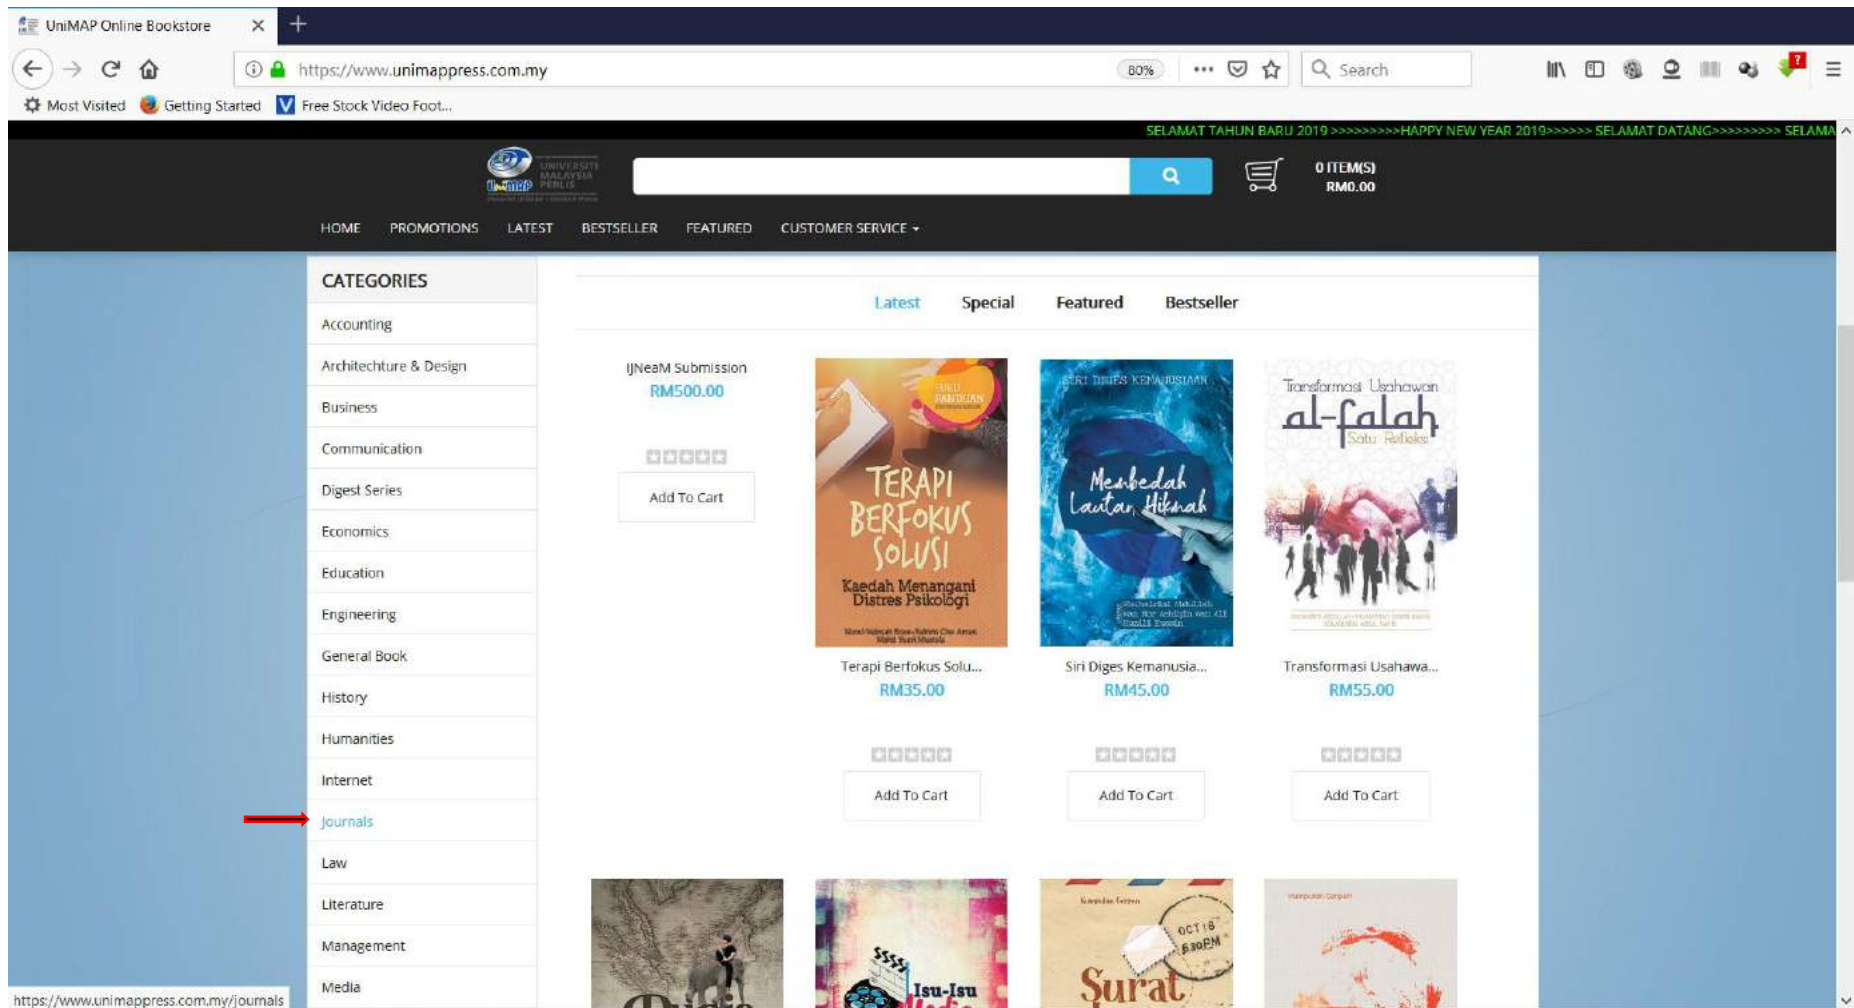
UniMAP Online Bookstore

https://www.unimappress.com.my

80%

Search

Most Visited Getting Started Free Stock Video Foot...

SELAMAT TAHUN BARU 2019 >>>>>>>>>HAPPY NEW YEAR 2019>>>>>> SELAMAT DATANG>>>>>>>>> SELAMA

UNIVERSITI MALAYSIA PERLIS

0 ITEM(S)
RM0.00

HOME PROMOTIONS LATEST BESTSELLER FEATURED CUSTOMER SERVICE

CATEGORIES

Accounting
Architechture & Design
Business
Communication
Digest Series
Economics
Education
Engineering
General Book
History
Humanities
Internet
Journals
Law
Literature
Management
Media

Latest Special Featured Bestseller

IJNeaM Submission
RM500.00
Add To Cart

TERAPI BERFOKUS SOLUSI
Kaedah Menangani Distres Psikologi

Terapi Berfokus Solu...
RM35.00
Add To Cart

SIRI DIGES KEMANUSIAAN
Membedah Lautan Hikmah

Siri Diges Kemanusia...
RM45.00
Add To Cart

Transformasi Usahawan
al-falah
Satu Refleksi

Transformasi Usahawa...
RM55.00
Add To Cart

Isu-Isu

OCT 18
6.30PM
Surat

https://www.unimappress.com.my/journals